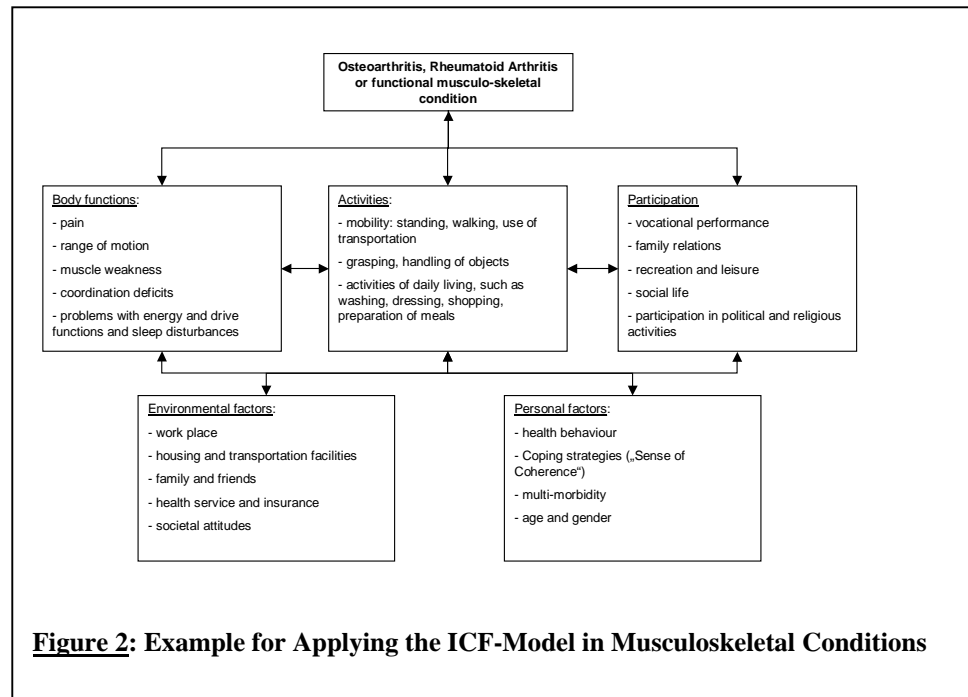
Osteoarthritis, Rheumatoid Arthritis or functional musculo-skeletal condition

Body functions:
- pain
- range of motion
- muscle weakness
- coordination deficits
- problems with energy and drive functions and sleep disturbances

Activities:
- mobility: standing, walking, use of transportation
- grasping, handling of objects
- activities of daily living, such as washing, dressing, shopping, preparation of meals

Participation
- vocational performance
- family relations
- recreation and leisure
- social life
- participation in political and religious activities

Environmental factors:
- work place
- housing and transportation facilities
- family and friends
- health service and insurance
- societal attitudes

Personal factors:
- health behaviour
- Coping strategies („Sense of Coherence“)
- multi-morbidity
- age and gender

Figure 2: Example for Applying the ICF-Model in Musculoskeletal Conditions